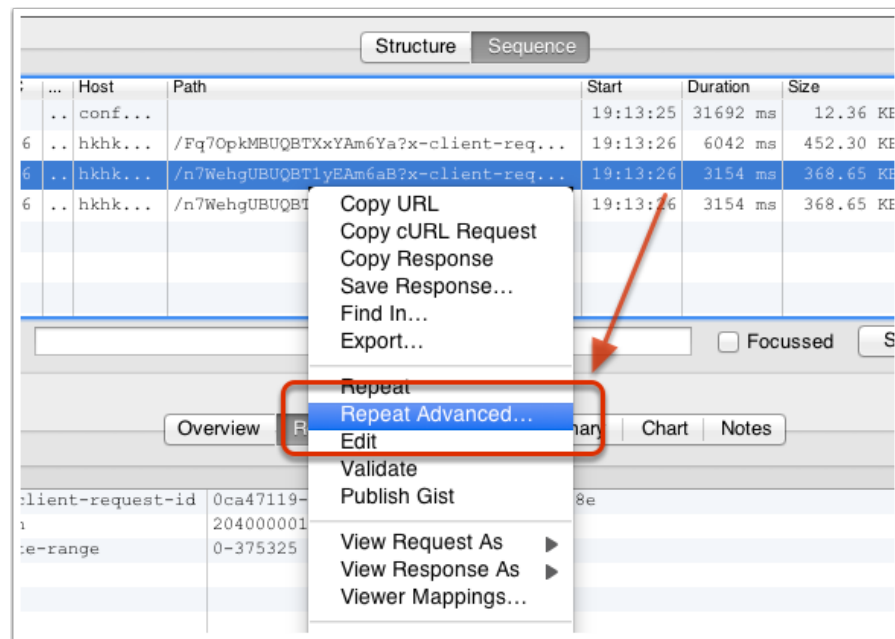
Structure Sequence

| ... | Host | Path | Start | Duration | Size |
|---|---|---|---|---|---|
| .. | conf... | | 19:13:25 | 31692 ms | 12.36 KE |
| 6 .. | hkhk... | /Fq7OpkMBUQBTXxYAm6Ya?x-client-req... | 19:13:26 | 6042 ms | 452.30 KE |
| 6 .. | hkhk... | /n7WehgUBUQBT1yEAm6aB?x-client-req... | 19:13:26 | 3154 ms | 368.65 KE |
| 6 .. | hkhk... | /n7WehgUBUQBT | 19:13:26 | 3154 ms | 368.65 KE |

Copy URL
Copy cURL Request
Copy Response
Save Response…
Find In…
Export…
Repeat
Repeat Advanced…
Edit
Validate
Publish Gist
View Request As
View Response As
Viewer Mappings…

Focussed

Overview R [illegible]mary Chart Notes

client-request-id 0ca47119- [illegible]8e
n 204000001
e-range 0-375325